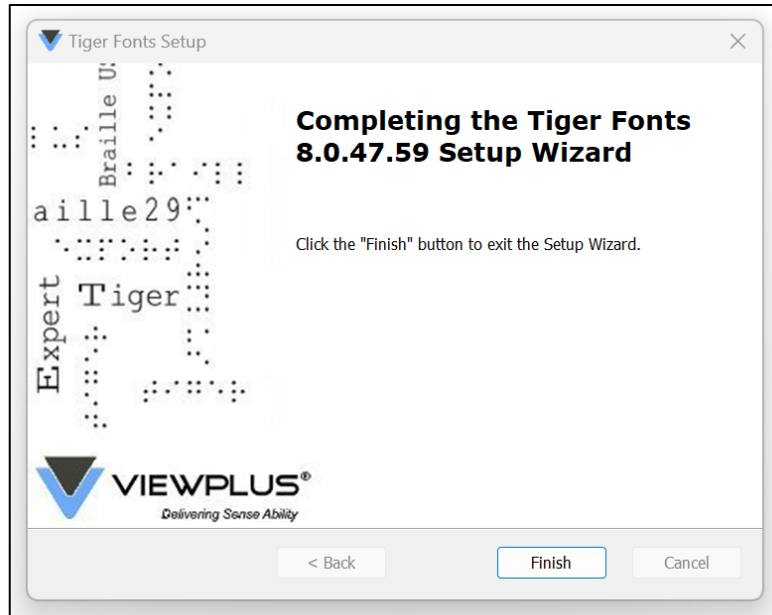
Tiger Fonts Setup

Braille U

aille29

Expert

Tiger

VIEWPLUS®

Delivering Sense Ability

Completing the Tiger Fonts 8.0.47.59 Setup Wizard

Click the "Finish" button to exit the Setup Wizard.

< Back

Finish

Cancel